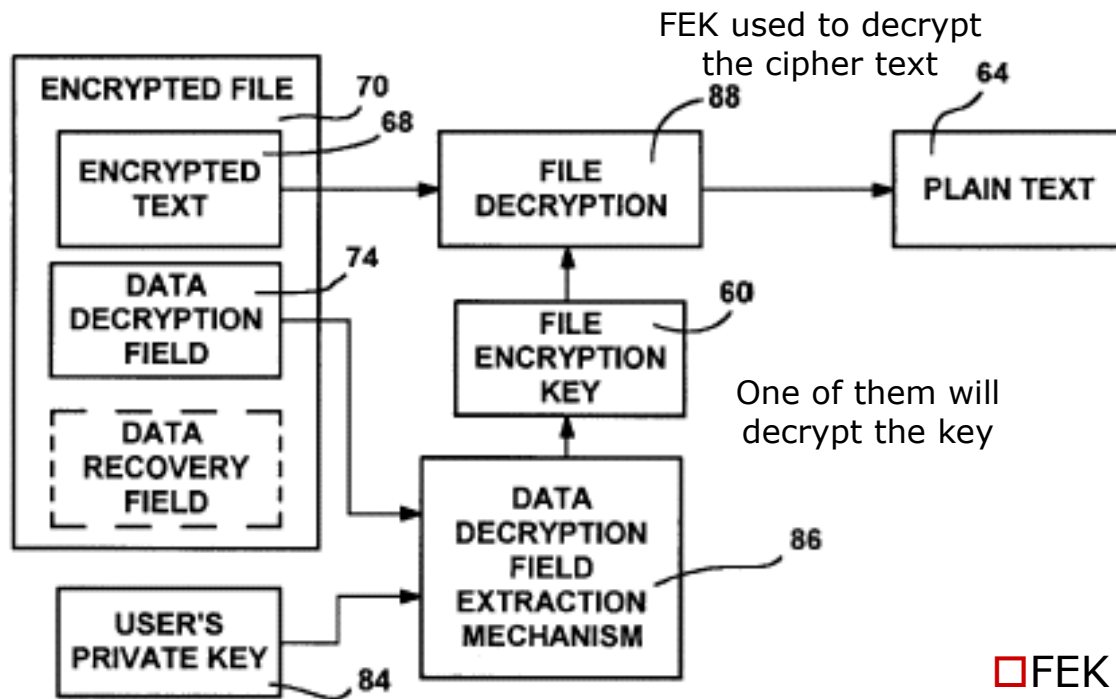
FEK used to decrypt the cipher text

ENCRYPTED FILE

70

68

ENCRYPTED TEXT

88

FILE DECRYPTION

64

PLAIN TEXT

74

DATA DECRYPTION FIELD

60

FILE ENCRYPTION KEY

One of them will decrypt the key

DATA RECOVERY FIELD

DATA DECRYPTION FIELD EXTRACTION MECHANISM

86

USER'S PRIVATE KEY

84

FEK